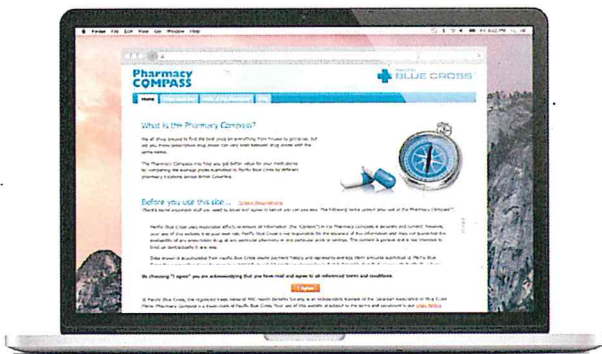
Finder File Edit View Go Window Help

Pharmacy COMPASS

Pacific BLUE CROSS

Home

What is the Pharmacy Compass?

Before you use this site...

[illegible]

By choosing "I agree" you are acknowledging that you have read and agree to all referenced terms and conditions.

I Agree

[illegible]